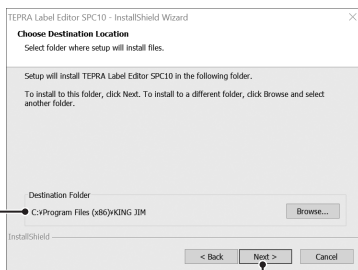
TEPRA Label Editor SPC10 - InstallShield Wizard

×

Choose Destination Location

Select folder where setup will install files.

Setup will install TEPRA Label Editor SPC10 in the following folder.

To install to this folder, click Next. To install to a different folder, click Browse and select another folder.

Destination Folder

C:¥Program Files (x86)¥KING JIM

Browse...

InstallShield

< Back

Next >

Cancel